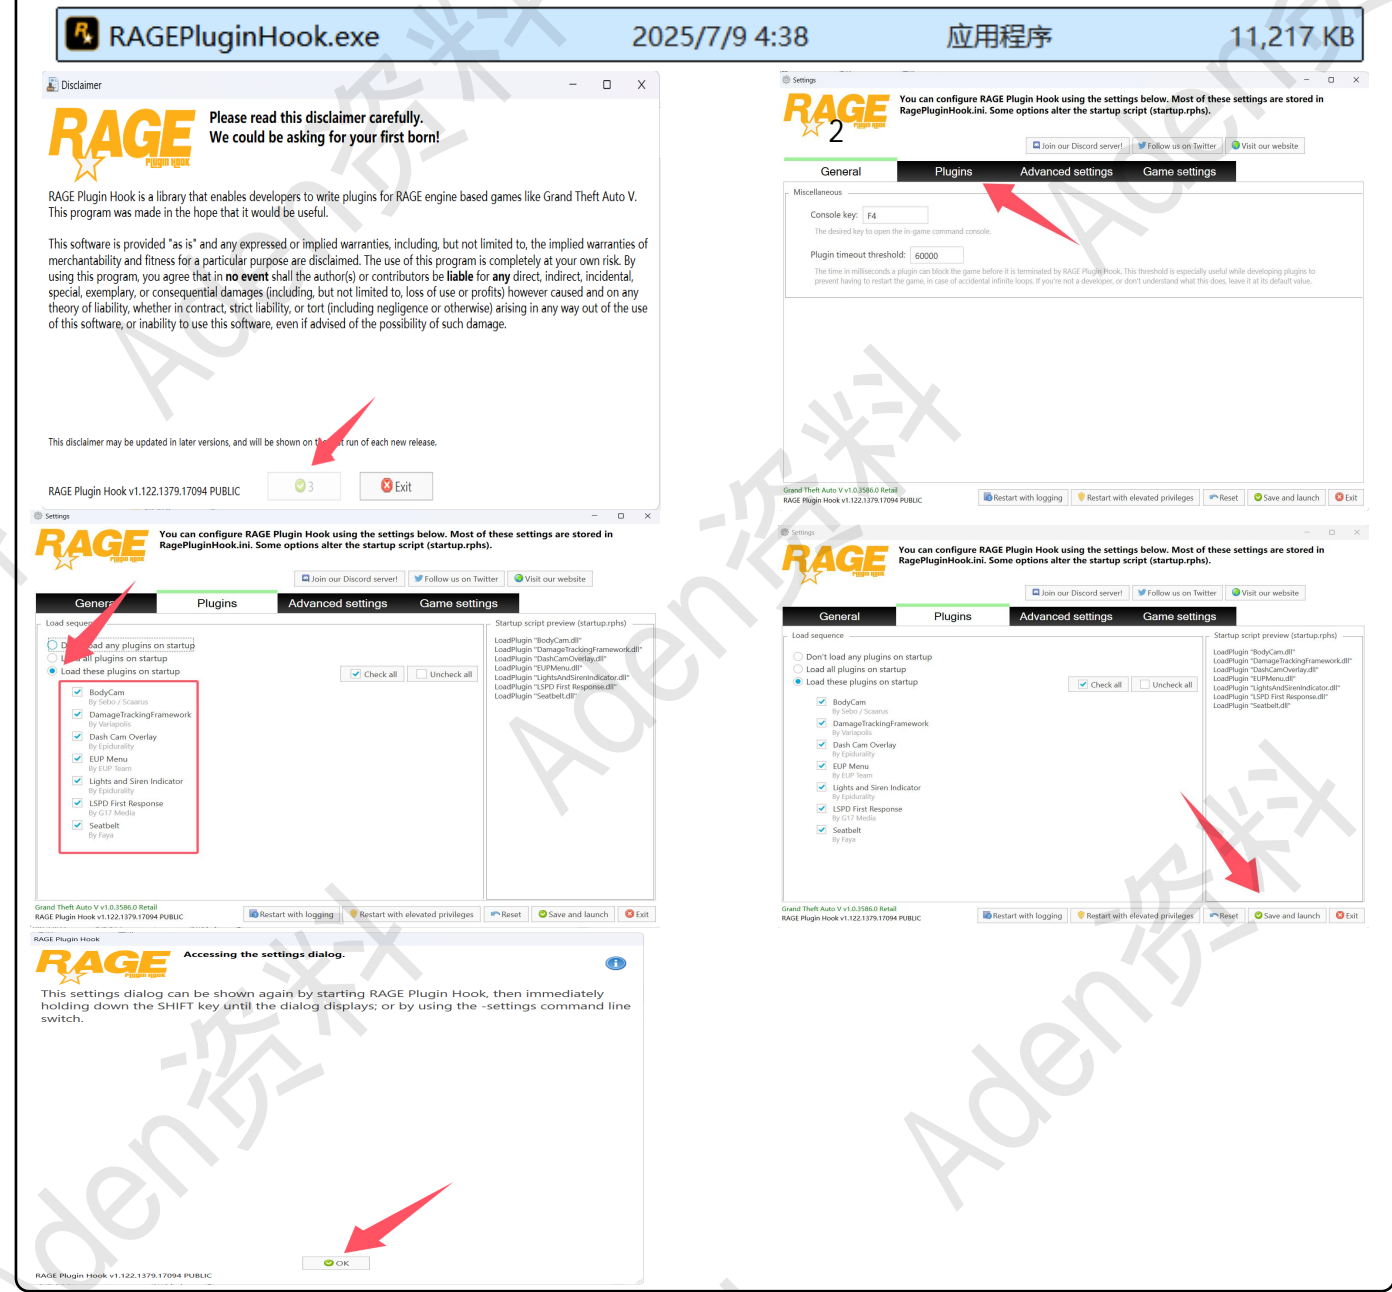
RAGEPluginHook.exe 2025/7/9 4:38 应用程序 11,217 KB

Disclaimer

RAGE Plugin Hook

Please read this disclaimer carefully.
We could be asking for your first born!

RAGE Plugin Hook is a library that enables developers to write plugins for RAGE engine based games like Grand Theft Auto V. This program was made in the hope that it would be useful.

This software is provided "as is" and any expressed or implied warranties, including, but not limited to, the implied warranties of merchantability and fitness for a particular purpose are disclaimed. The use of this program is completely at your own risk. By using this program, you agree that in **no event** shall the author(s) or contributors be **liable** for **any** direct, indirect, incidental, special, exemplary, or consequential damages (including, but not limited to, loss of use or profits) however caused and on any theory of liability, whether in contract, strict liability, or tort (including negligence or otherwise) arising in any way out of the use of this software, or inability to use this software, even if advised of the possibility of such damage.

This disclaimer may be updated in later versions, and will be shown on th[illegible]t run of each new release.

RAGE Plugin Hook v1.122.1379.17094 PUBLIC 3 Exit

Settings

RAGE 2

You can configure RAGE Plugin Hook using the settings below. Most of my settings are stored in RagePluginHook.ini. Some options alter the startup script (startup.rphs).

Join our Discord server! Follow us on Twitter Visit our website

General Plugins Advanced settings Game settings

Miscellaneous
Console key: F4
The desired key to open the in-game command console.
Plugin timeout threshold: 60000
The time in milliseconds a plugin can block the game before it is terminated by RAGE Plugin Hook. This threshold is especially useful while developing plugins to prevent having to restart the game, in case of accidental infinite loops. If you're not a developer, or don't understand what this does, leave it at its default value.

Grand Theft Auto V v1.0.3586.0 Retail
RAGE Plugin Hook v1.122.1379.17094 PUBLIC
Restart with logging Restart with elevated privileges Reset Save and launch Exit

Settings

RAGE

You can configure RAGE Plugin Hook using the settings below. Most of my settings are stored in RagePluginHook.ini. Some options alter the startup script (startup.rphs).

Join our Discord server! Follow us on Twitter Visit our website

Genera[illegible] Plugins Advanced settings Game settings

Load sequen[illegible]
D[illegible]oad any plugins on startup
L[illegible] all plugins on startup
Load these plugins on startup
Check all Uncheck all
BodyCam By Sebo / Scaarus
DamageTrackingFramework By Variapolis
Dash Cam Overlay By Epidurality
EUP Menu By EUP Team
Lights and Siren Indicator By Epidurality
LSPD First Response By G17 Media
Seatbelt By Faya

Startup script preview (startup.rphs)
LoadPlugin "BodyCam.dll"
LoadPlugin "DamageTrackingFramework.dll"
LoadPlugin "DashCamOverlay.dll"
LoadPlugin "EUPMenu.dll"
LoadPlugin "LightsAndSirenIndicator.dll"
LoadPlugin "LSPD First Response.dll"
LoadPlugin "Seatbelt.dll"

Grand Theft Auto V v1.0.3586.0 Retail
RAGE Plugin Hook v1.122.1379.17094 PUBLIC
Restart with logging Restart with elevated privileges Reset Save and launch Exit

Settings

RAGE

You can configure RAGE Plugin Hook using the settings below. Most of my settings are stored in RagePluginHook.ini. Some options alter the startup script (startup.rphs).

Join our Discord server! Follow us on Twitter Visit our website

General Plugins Advanced settings Game settings

Load sequence
Don't load any plugins on startup
Load all plugins on startup
Load these plugins on startup
Check all Uncheck all
BodyCam By Sebo / Scaarus
DamageTrackingFramework By Variapolis
Dash Cam Overlay By Epidurality
EUP Menu By EUP Team
Lights and Siren Indicator By Epidurality
LSPD First Response By G17 Media
Seatbelt By Faya

Startup script preview (startup.rphs)
LoadPlugin "BodyCam.dll"
LoadPlugin "DamageTrackingFramework.dll"
LoadPlugin "DashCamOverlay.dll"
LoadPlugin "EUPMenu.dll"
LoadPlugin "LightsAndSirenIndicator.dll"
LoadPlugin "LSPD First Response.dll"
LoadPlugin "Seatbelt.dll"

Grand Theft Auto V v1.0.3586.0 Retail
RAGE Plugin Hook v1.122.1379.17094 PUBLIC
Restart with logging Restart with elevated privileges Reset Save and launch Exit

RAGE Plugin Hook

RAGE

Accessing the settings dialog.

This settings dialog can be shown again by starting RAGE Plugin Hook, then immediately holding down the SHIFT key until the dialog displays; or by using the -settings command line switch.

OK

RAGE Plugin Hook v1.122.1379.17094 PUBLIC

Aden资料